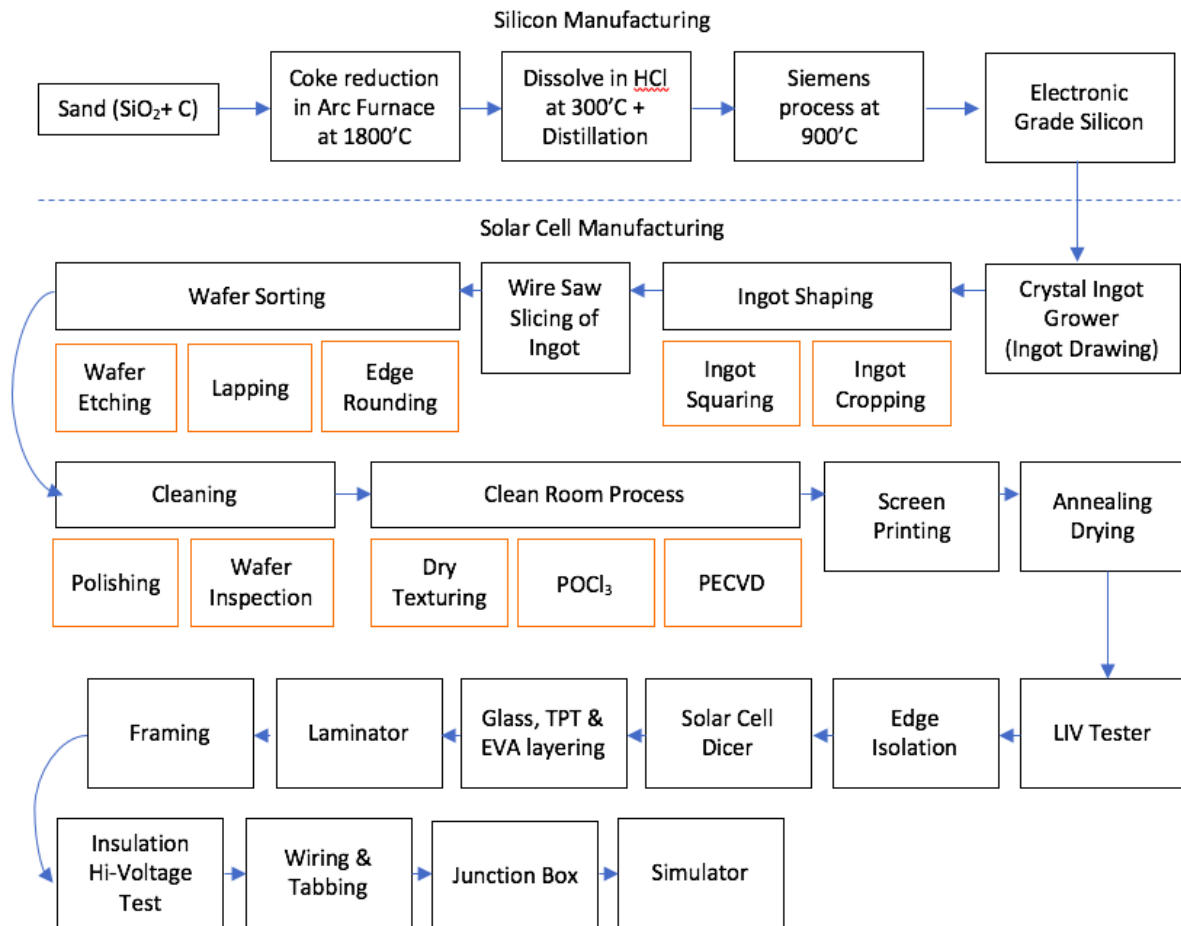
Silicon Manufacturing

Sand ($SiO_2$+ C)

Coke reduction in Arc Furnace at 1800'C

Dissolve in HCl at 300'C + Distillation

Siemens process at 900'C

Electronic Grade Silicon

Solar Cell Manufacturing

Crystal Ingot Grower (Ingot Drawing)

Ingot Shaping

Ingot Squaring

Ingot Cropping

Wire Saw Slicing of Ingot

Wafer Sorting

Wafer Etching

Lapping

Edge Rounding

Cleaning

Polishing

Wafer Inspection

Clean Room Process

Dry Texturing

$POCl_3$

PECVD

Screen Printing

Annealing Drying

LIV Tester

Edge Isolation

Solar Cell Dicer

Glass, TPT & EVA layering

Laminator

Framing

Insulation Hi-Voltage Test

Wiring & Tabbing

Junction Box

Simulator